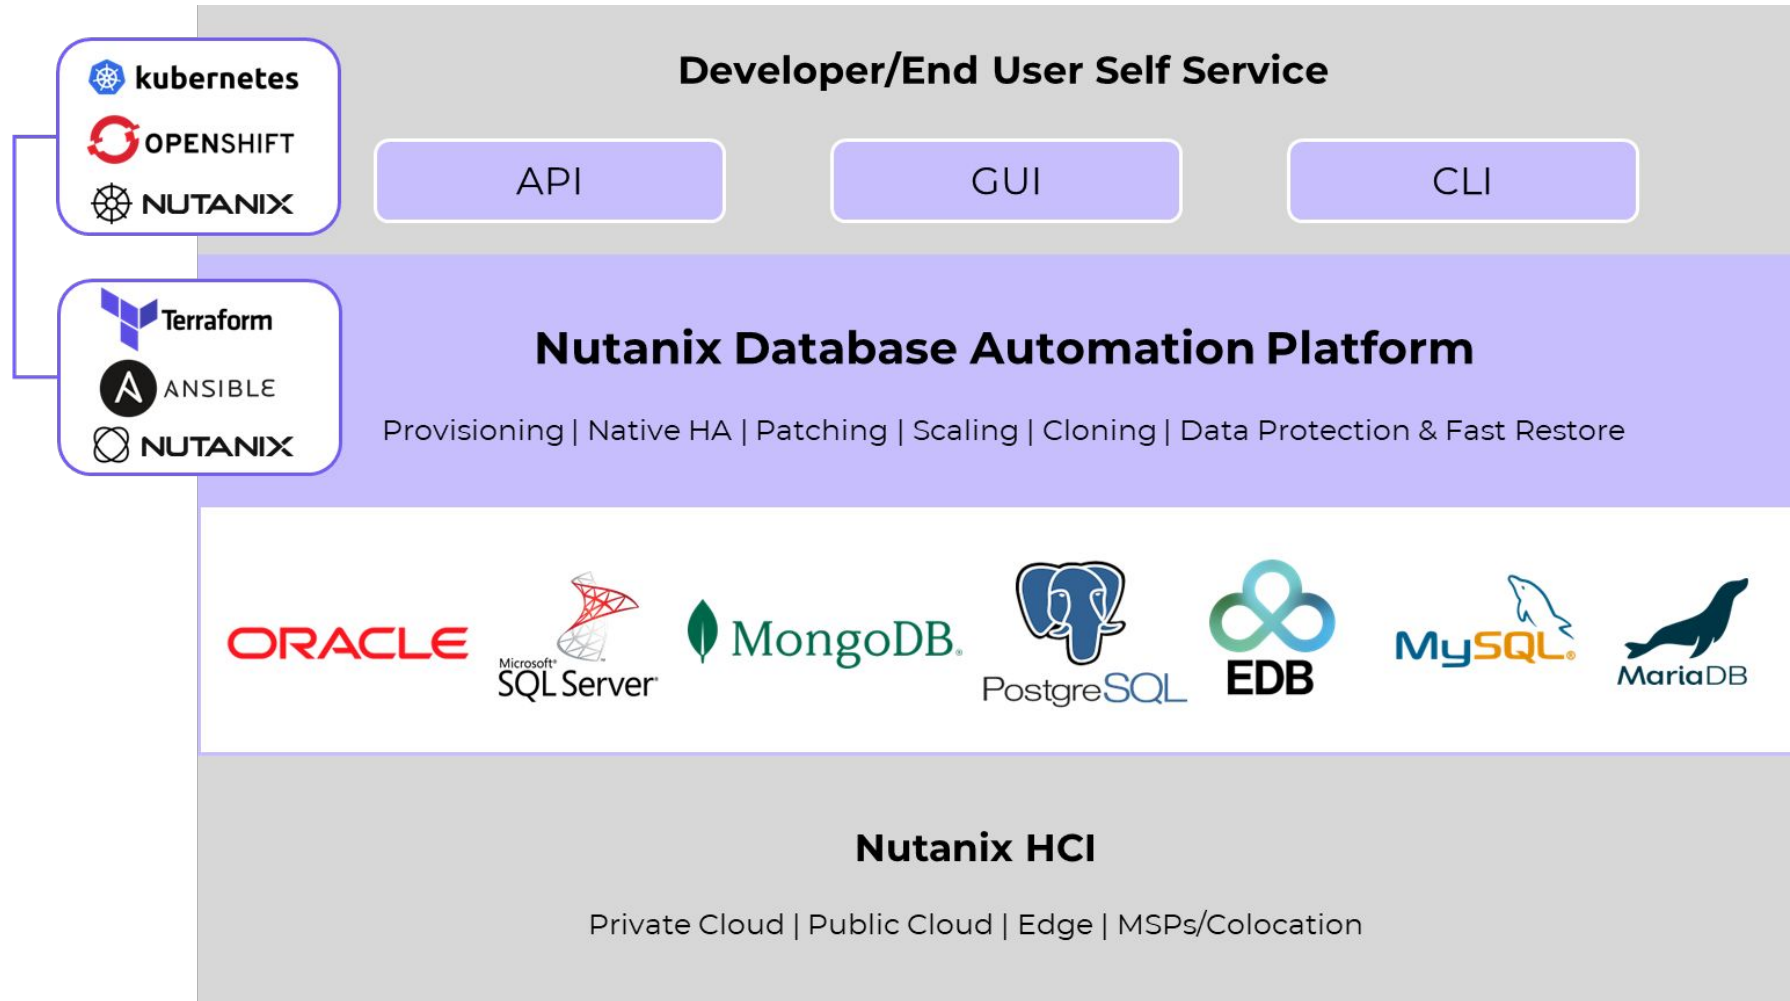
kubernetes
OPENSHIFT
NUTANIX

Terraform
ANSIBLE
NUTANIX

Developer/End User Self Service

API

GUI

CLI

Nutanix Database Automation Platform

Provisioning | Native HA | Patching | Scaling | Cloning | Data Protection & Fast Restore

ORACLE

Microsoft SQL Server

MongoDB.

PostgreSQL

EDB

MySQL.

MariaDB

Nutanix HCI

Private Cloud | Public Cloud | Edge | MSPs/Colocation